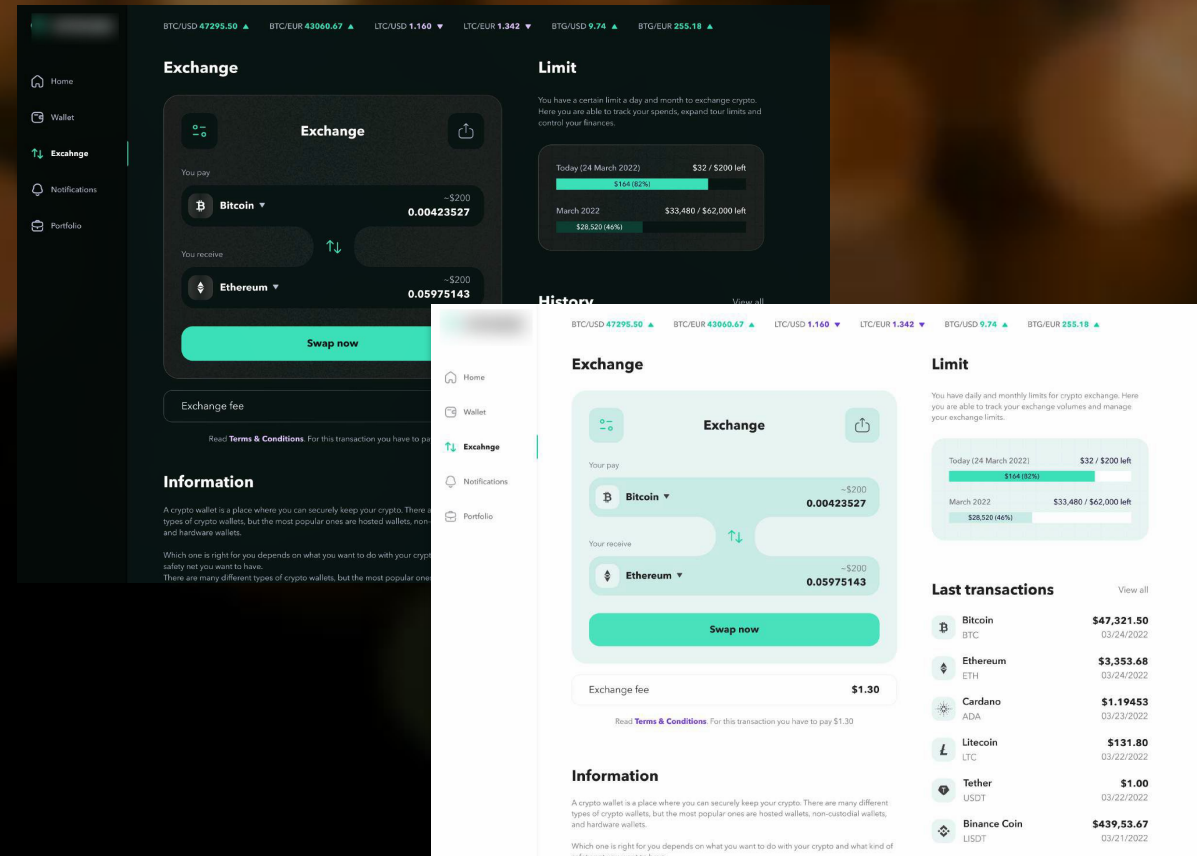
BTC/USD 47295.50 ▲ BTC/EUR 43060.67 ▲ LTC/USD 1.160 ▲ LTC/EUR 1.342 ▼ BTG/USD 9.74 ▲ BTG/EUR 255.18 ▲

Home
Wallet
Excahnge
Notifications
Portfolio

Exchange

Exchange

You pay

Bitcoin ▾
~$200
0.00423527

You receive

Ethereum ▾
~$200
0.05975143

Swap now

Exchange fee

Read Terms & Conditions. For this transaction you have to pa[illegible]

Information

A crypto wallet is a place where you can securely keep your crypto. There a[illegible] types of crypto wallets, but the most popular ones are hosted wallets, non-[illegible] and hardware wallets.

Which one is right for you depends on what you want to do with your crypt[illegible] safety net you want to have.
There are many different types of crypto wallets, but the most popular ones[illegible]

Limit

You have a certain limit a day and month to exchange crypto. Here you are able to track your spends, expand tour limits and control your finances.

Today (24 March 2022) $32 / $200 left
$164 (82%)
March 2022 $33,480 / $62,000 left
$28,520 (46%)

History
View all

BTC/USD 47295.50 ▲ BTC/EUR 43060.67 ▲ LTC/USD 1.160 ▼ LTC/EUR 1.342 ▼ BTG/USD 9.74 ▲ BTG/EUR 255.18 ▲

Home
Wallet
Excahnge
Notifications
Portfolio

Exchange

Exchange

Your pay

Bitcoin ▾
~$200
0.00423527

Your receive

Ethereum ▾
~$200
0.05975143

Swap now

Exchange fee $1.30

Read Terms & Conditions. For this transaction you have to pay $1.30

Information

A crypto wallet is a place where you can securely keep your crypto. There are many different types of crypto wallets, but the most popular ones are hosted wallets, non-custodial wallets, and hardware wallets.

Which one is right for you depends on what you want to do with your crypto and what kind of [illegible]

Limit

You have daily and monthly limits for crypto exchange. Here you are able to track your exchange volumes and manage your exchange limits.

Today (24 March 2022) $32 / $200 left
$164 (82%)
March 2022 $33,480 / $62,000 left
$28,520 (46%)

Last transactions
View all

Bitcoin BTC $47,321.50 03/24/2022
Ethereum ETH $3,353.68 03/24/2022
Cardano ADA $1.19453 03/23/2022
Litecoin LTC $131.80 03/22/2022
Tether USDT $1.00 03/22/2022
Binance Coin USDT $439,53.67 03/21/2022